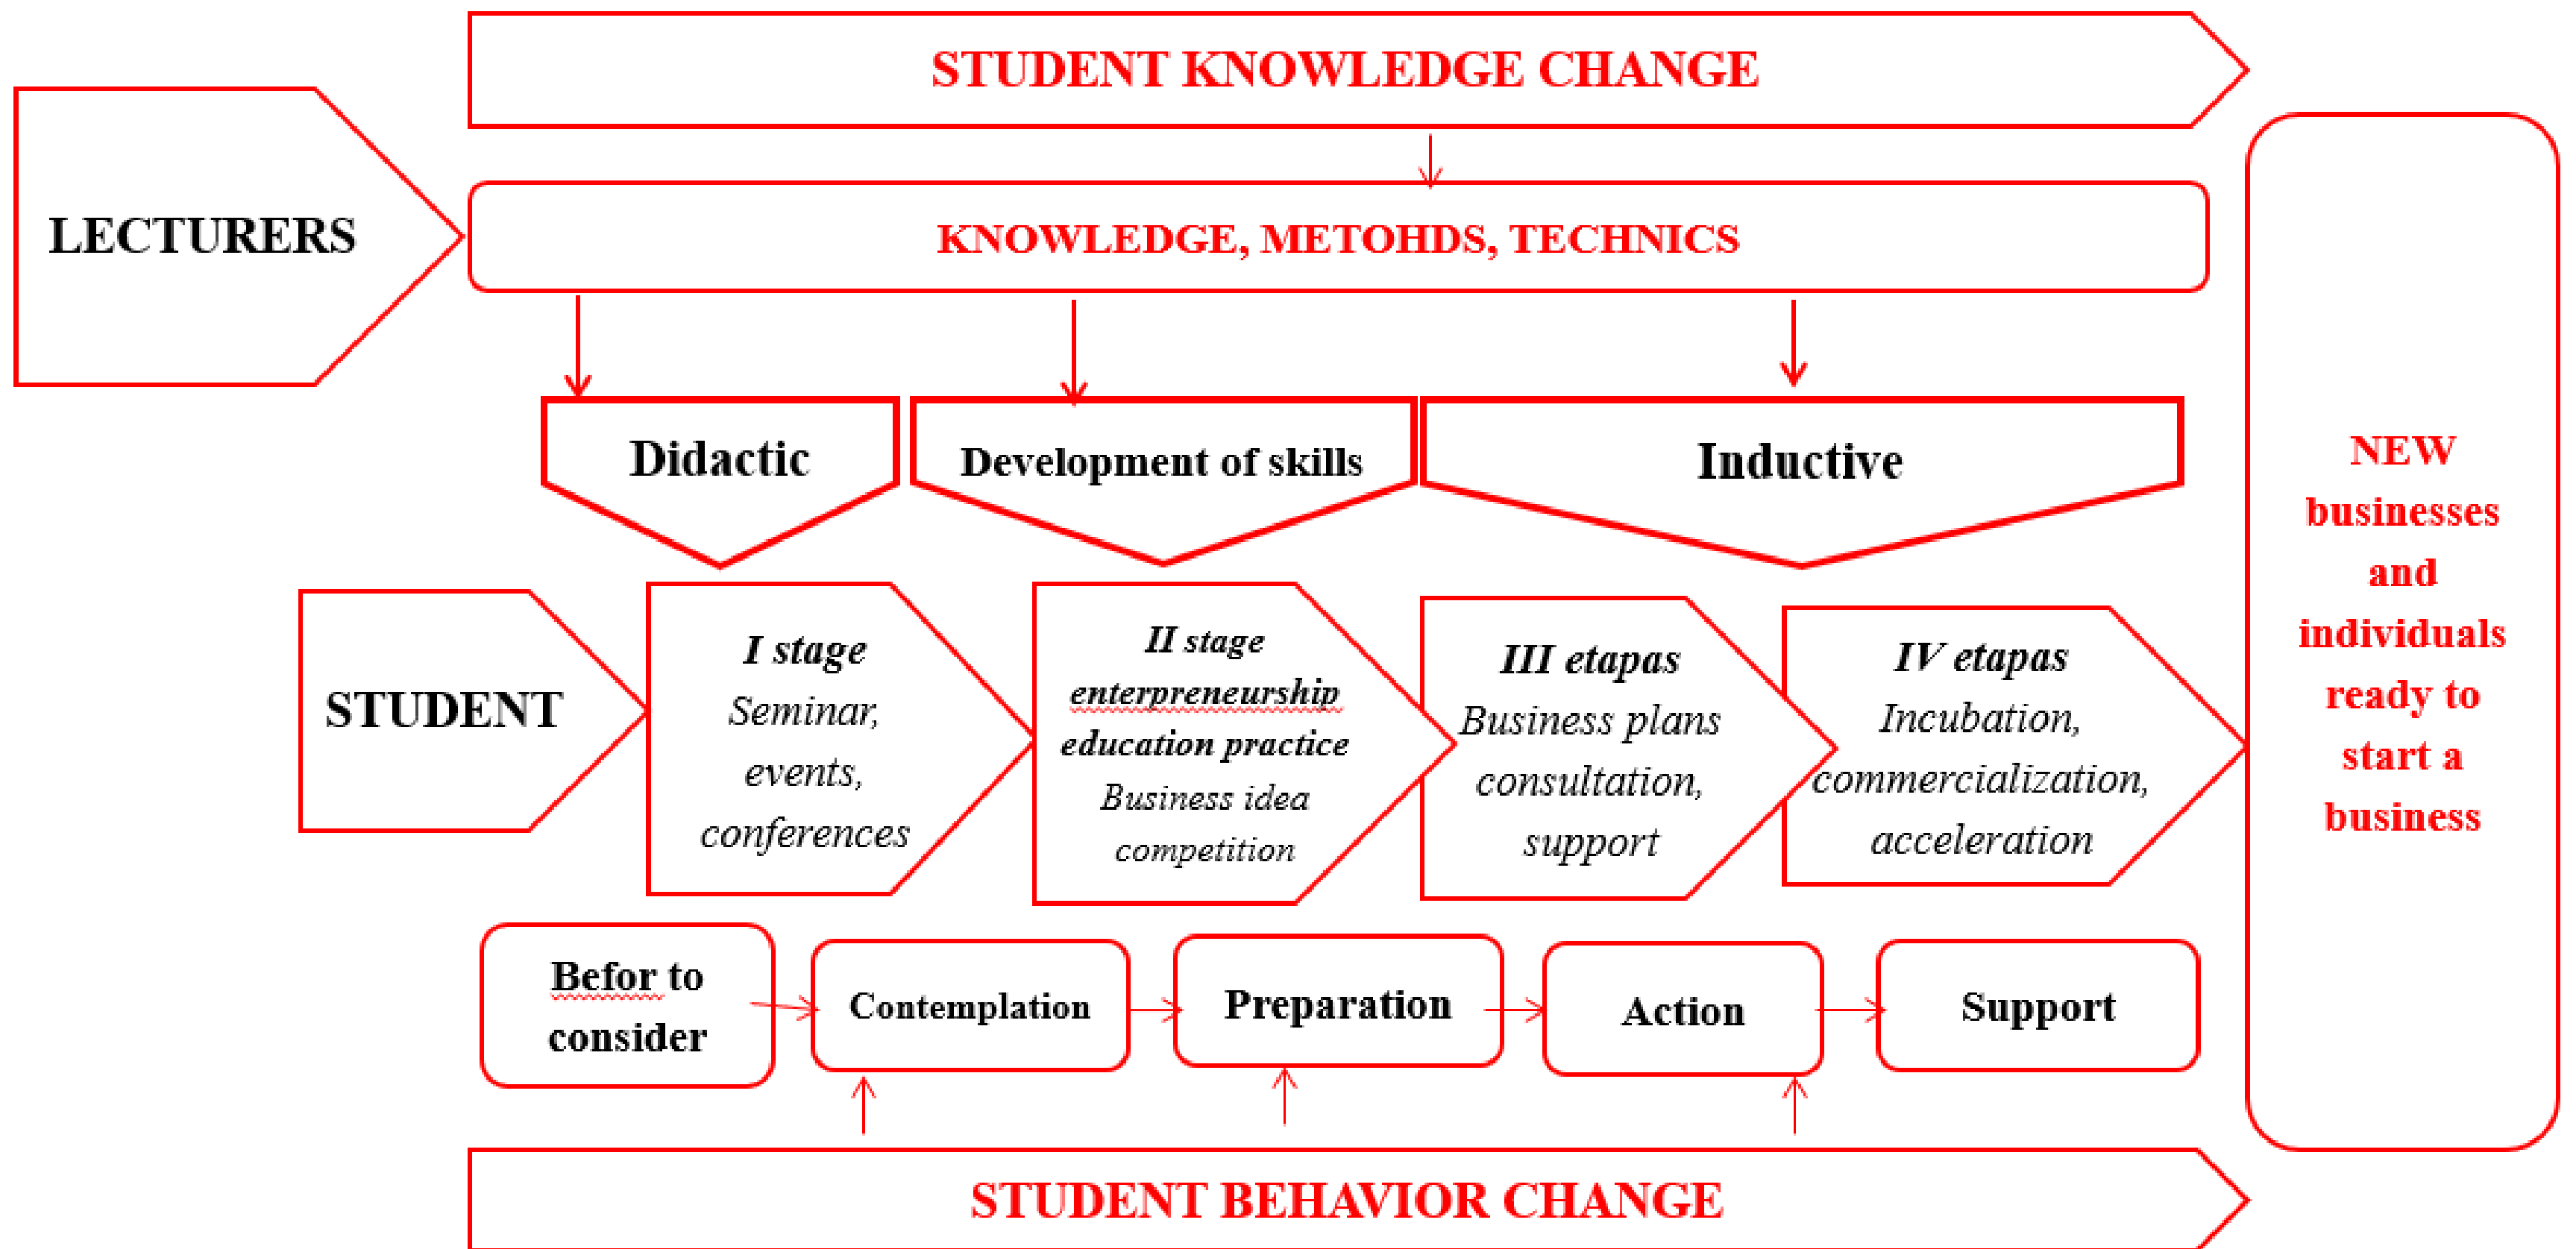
STUDENT KNOWLEDGE CHANGE

LECTURERS

KNOWLEDGE, METOHDS, TECHNICS

Didactic

Development of skills

Inductive

NEW businesses and individuals ready to start a business

STUDENT

I stage
Seminar, events, conferences

II stage
enterpreneurship education practice
Business idea competition

III etapas
Business plans consultation, support

IV etapas
Incubation, commercialization, acceleration

Befor to consider

Contemplation

Preparation

Action

Support

STUDENT BEHAVIOR CHANGE